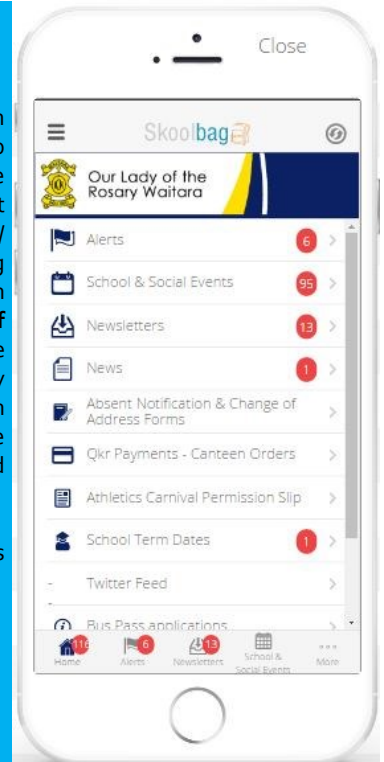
Close

Skoolbag

Our Lady of the Rosary Waitara

Alerts 6

School & Social Events 95

Newsletters 13

News 1

Absent Notification & Change of Address Forms

Qkr Payments - Canteen Orders

Athletics Carnival Permission Slip

School Term Dates 1

Twitter Feed

Bus Pass applications

116 Home
6 Alerts
13 Newsletters
School & Social Events
More